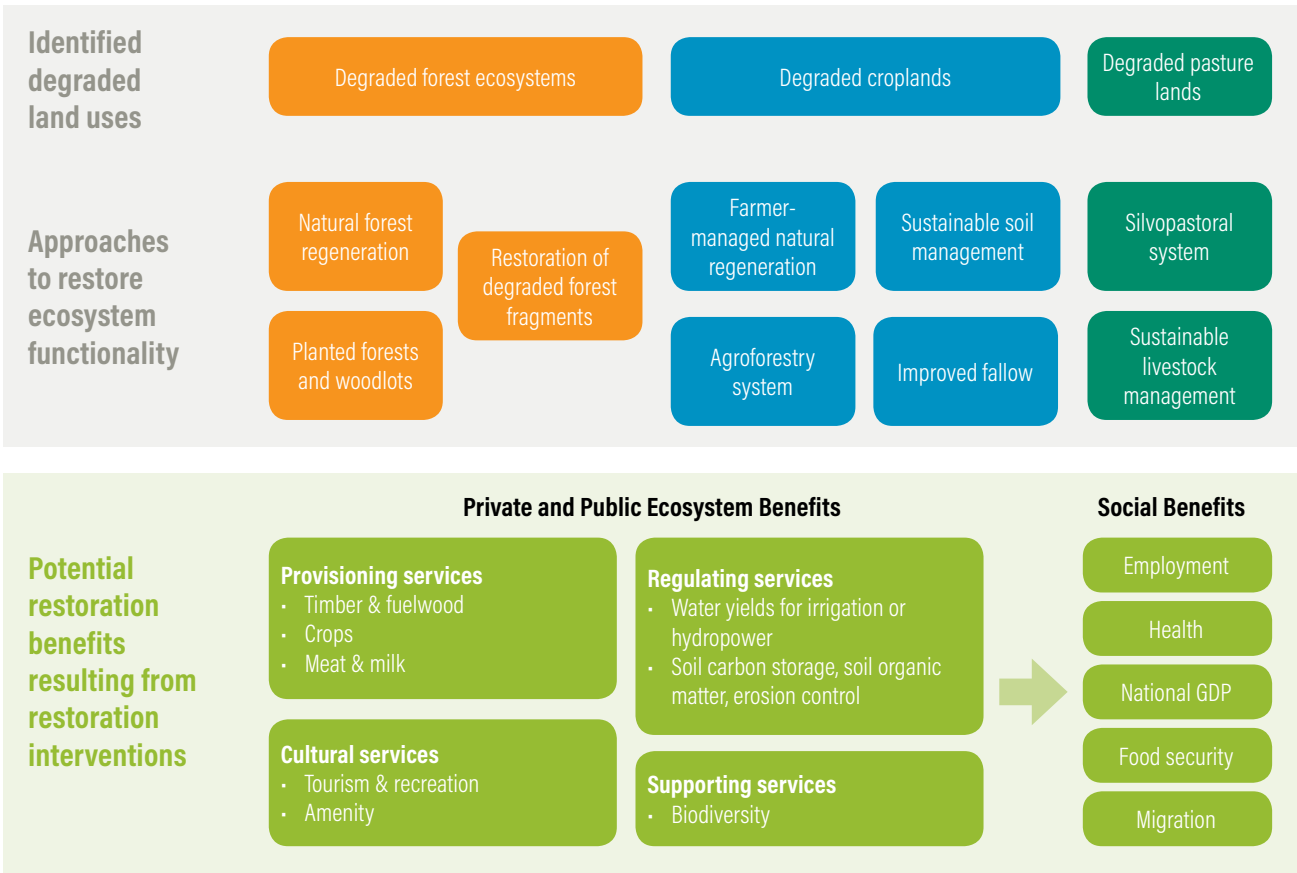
Identified degraded land uses

Degraded forest ecosystems

Degraded croplands

Degraded pasture lands

Approaches to restore ecosystem functionality

Natural forest regeneration

Planted forests and woodlots

Restoration of degraded forest fragments

Farmer-managed natural regeneration

Sustainable soil management

Agroforestry system

Improved fallow

Silvopastoral system

Sustainable livestock management

Potential restoration benefits resulting from restoration interventions

Private and Public Ecosystem Benefits

Provisioning services
· Timber & fuelwood
· Crops
· Meat & milk

Cultural services
· Tourism & recreation
· Amenity

Regulating services
· Water yields for irrigation or hydropower
· Soil carbon storage, soil organic matter, erosion control

Supporting services
· Biodiversity

Social Benefits

Employment

Health

National GDP

Food security

Migration